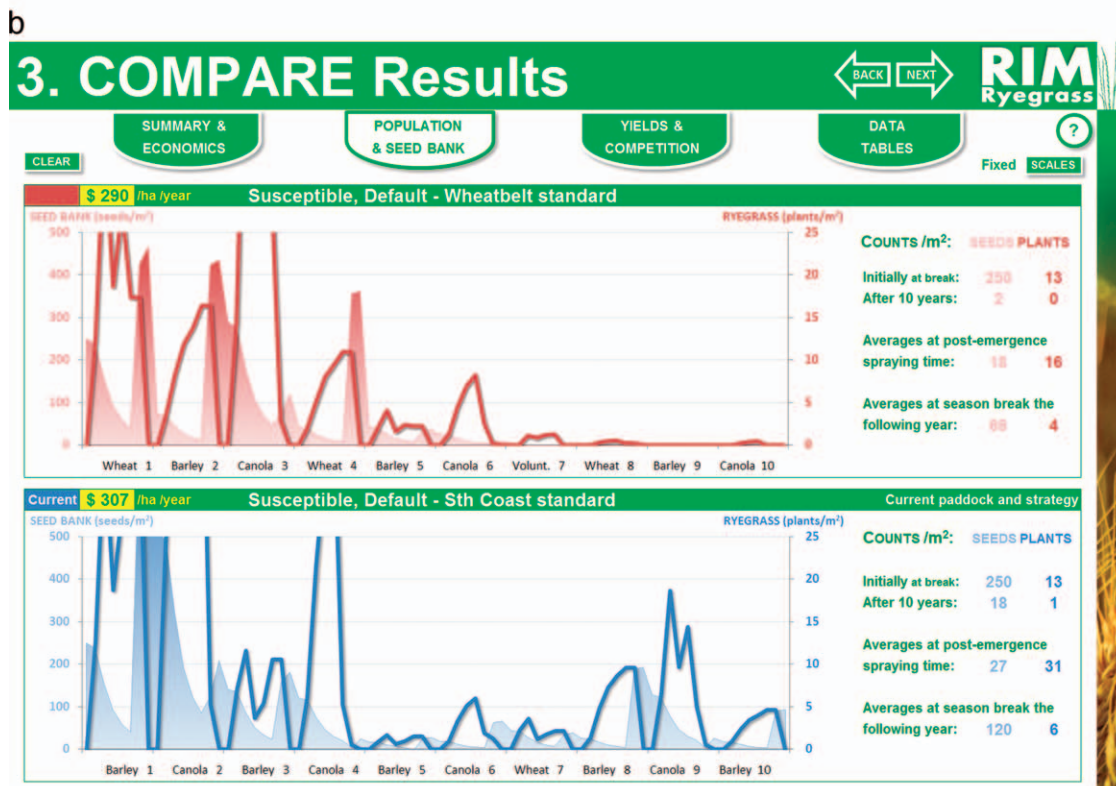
b

3. COMPARE Results

BACK NEXT

RIM Ryegrass

SUMMARY & ECONOMICS

POPULATION & SEED BANK

YIELDS & COMPETITION

DATA TABLES

?

CLEAR

Fixed SCALES

$ 290 /ha /year Susceptible, Default - Wheatbelt standard

SEED BANK (seeds/m$^2$)

RYEGRASS (plants/m$^2$)

500 400 300 200 100 0

25 20 15 10 5 0

Wheat 1 Barley 2 Canola 3 Wheat 4 Barley 5 Canola 6 Volunt. 7 Wheat 8 Barley 9 Canola 10

COUNTS /m$^2$: SEEDS PLANTS

Initially at break: 250 13

After 10 years: 2 0

Averages at post-emergence spraying time: 18 16

Averages at season break the following year: 68 4

Current $ 307 /ha /year Susceptible, Default - Sth Coast standard

Current paddock and strategy

SEED BANK (seeds/m$^2$)

RYEGRASS (plants/m$^2$)

500 400 300 200 100 0

25 20 15 10 5 0

Barley 1 Canola 2 Barley 3 Canola 4 Barley 5 Canola 6 Wheat 7 Barley 8 Canola 9 Barley 10

COUNTS /m$^2$: SEEDS PLANTS

Initially at break: 250 13

After 10 years: 18 1

Averages at post-emergence spraying time: 27 31

Averages at season break the following year: 120 6